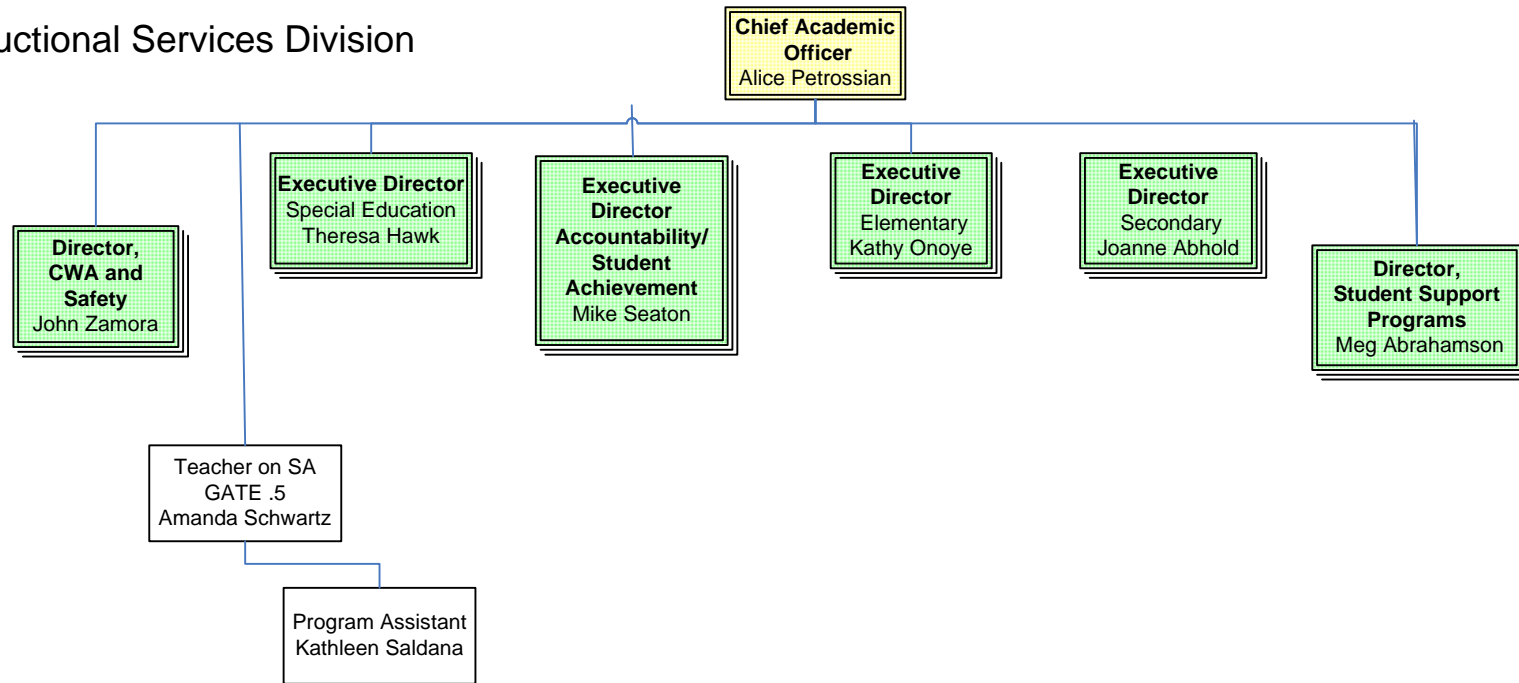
uctional Services Division

Chief Academic Officer
Alice Petrossian

Director, CWA and Safety
John Zamora

Executive Director
Special Education
Theresa Hawk

Executive Director Accountability/ Student Achievement
Mike Seaton

Executive Director
Elementary
Kathy Onoye

Executive Director
Secondary
Joanne Abhold

Director, Student Support Programs
Meg Abrahamson

Teacher on SA
GATE .5
Amanda Schwartz

Program Assistant
Kathleen Saldana